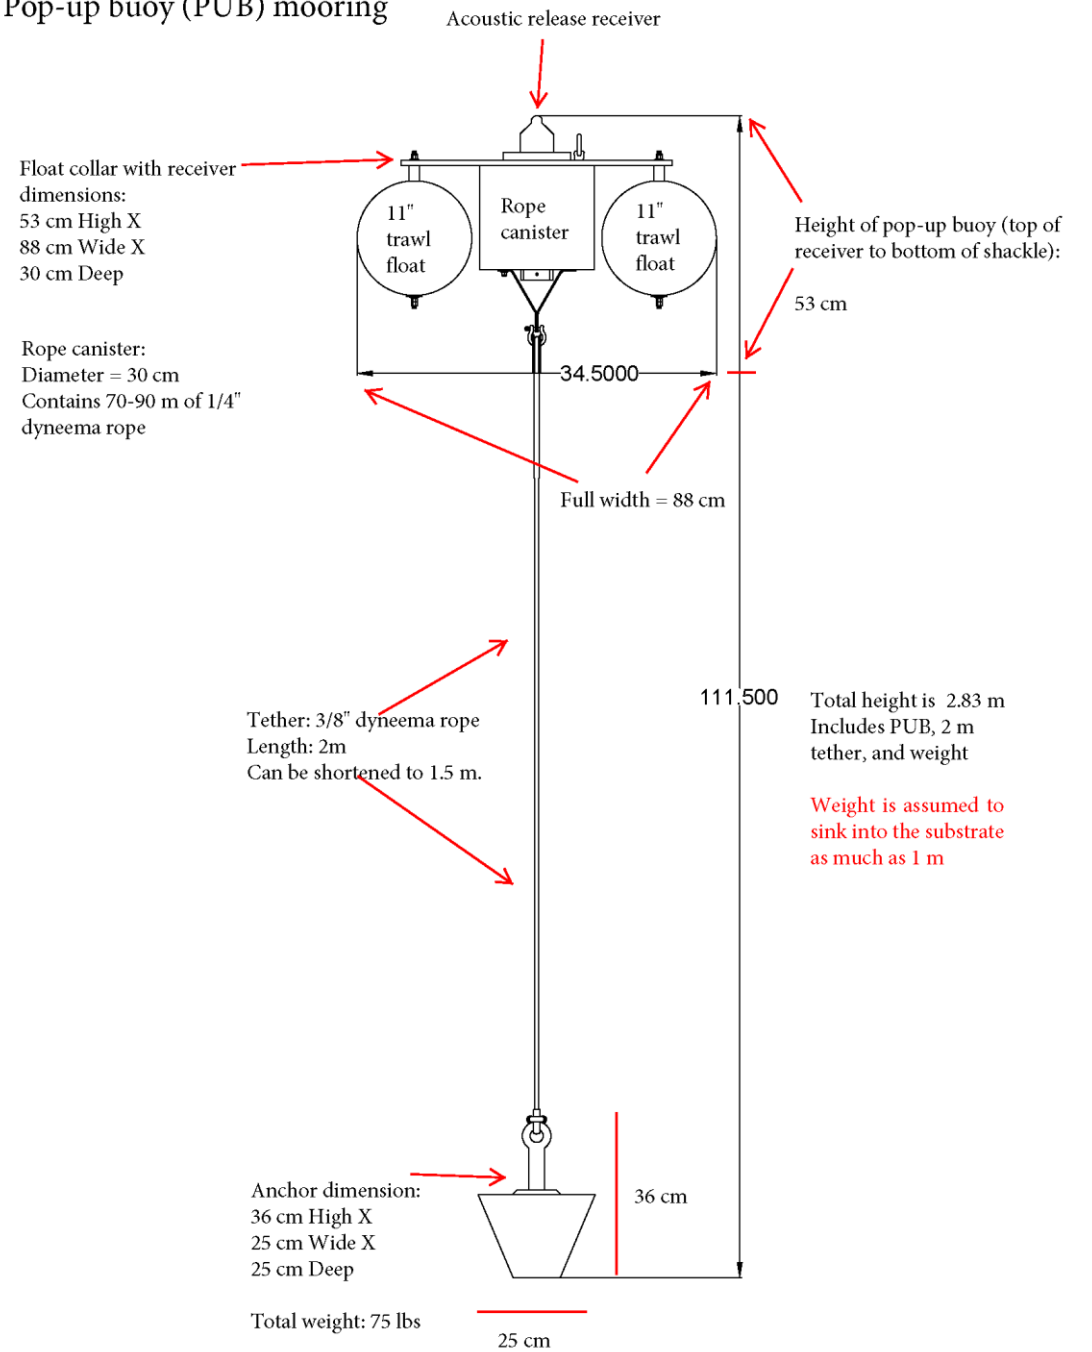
Pop-up buoy (PUB) mooring

Acoustic release receiver

Float collar with receiver dimensions:
53 cm High X
88 cm Wide X
30 cm Deep

11" trawl float

Rope canister

11" trawl float

Height of pop-up buoy (top of receiver to bottom of shackle):

53 cm

Rope canister:
Diameter = 30 cm
Contains 70-90 m of 1/4" dyneema rope

34.5000

Full width = 88 cm

Tether: 3/8" dyneema rope
Length: 2m
Can be shortened to 1.5 m.

111.500

Total height is 2.83 m
Includes PUB, 2 m tether, and weight

Weight is assumed to sink into the substrate as much as 1 m

Anchor dimension:
36 cm High X
25 cm Wide X
25 cm Deep

36 cm

Total weight: 75 lbs

25 cm